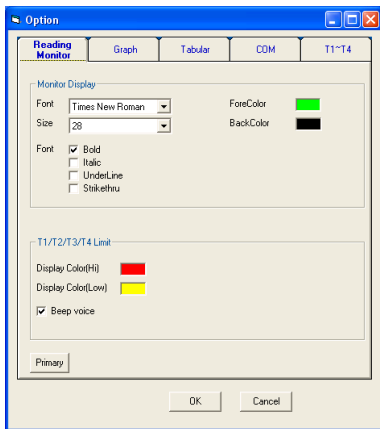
Option

Reading Monitor
Graph
Tabular
COM
T1~T4

Monitor Display

Font Times New Roman
Size 28

ForeColor
BackColor

Font
Bold
Italic
UnderLine
Strikethru

T1/T2/T3/T4 Limit

Display Color(Hi)
Display Color(Low)
Beep voice

Primary

OK
Cancel